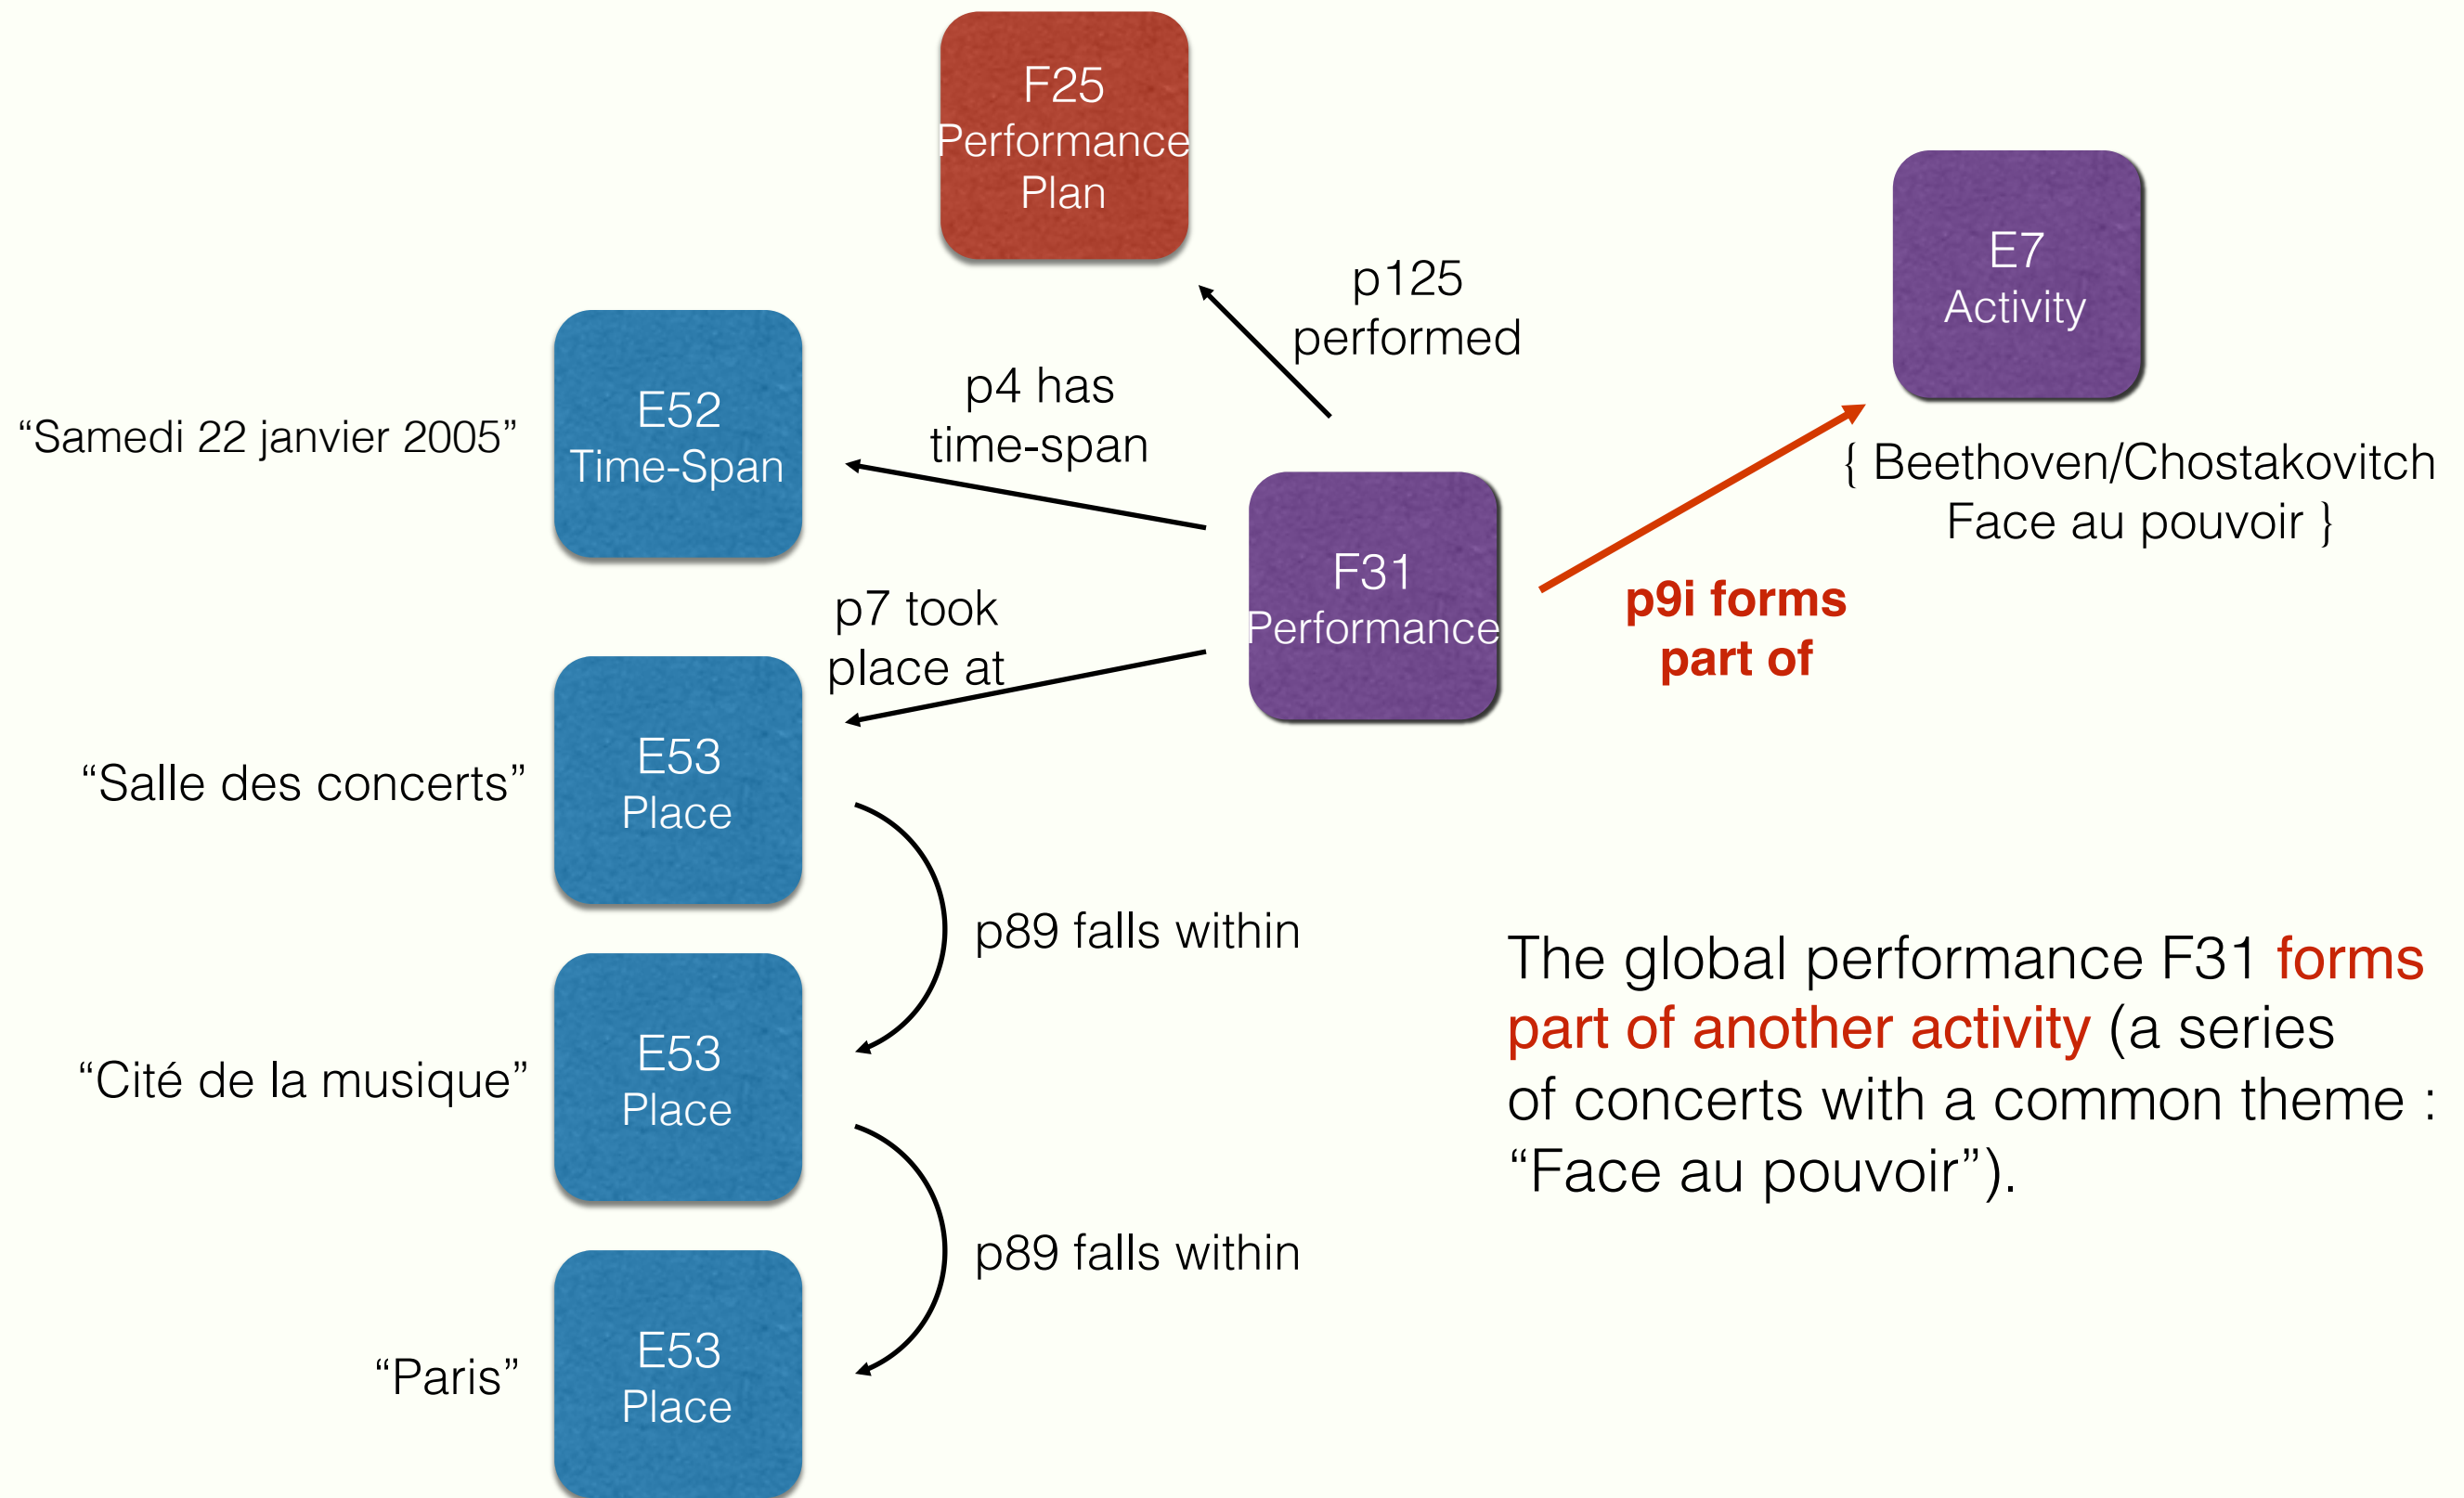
F25
Performance
Plan

p125
performed

E7
Activity

E52
Time-Span

p4 has
time-span

"Samedi 22 janvier 2005"

{ Beethoven/Chostakovitch
Face au pouvoir }

F31
Performance

p9i forms
part of

p7 took
place at

E53
Place

"Salle des concerts"

p89 falls within

E53
Place

"Cité de la musique"

p89 falls within

E53
Place

"Paris"

The global performance F31 forms part of another activity (a series of concerts with a common theme : "Face au pouvoir").